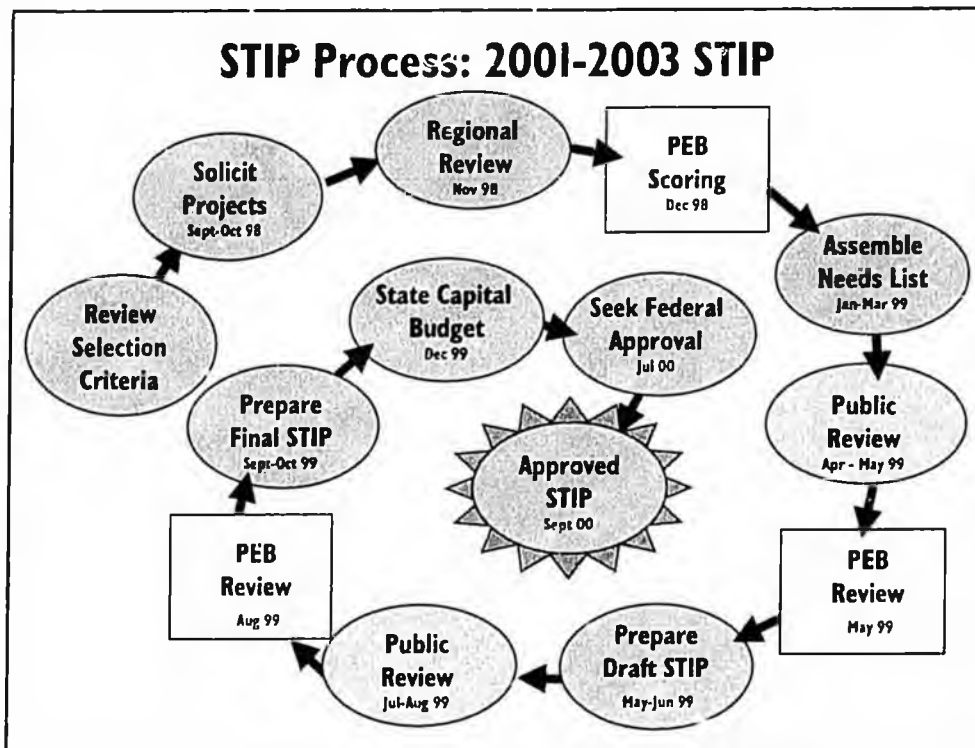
STIP Process: 2001-2003 STIP

Review Selection Criteria

Solicit Projects
Sept-Oct 98

Regional Review
Nov 98

PEB Scoring
Dec 98

Assemble Needs List
Jan-Mar 99

Public Review
Apr - May 99

PEB Review
May 99

Prepare Draft STIP
May-Jun 99

Public Review
Jul-Aug 99

PEB Review
Aug 99

Prepare Final STIP
Sept-Oct 99

State Capital Budget
Dec 99

Seek Federal Approval
Jul 00

Approved STIP
Sept 00